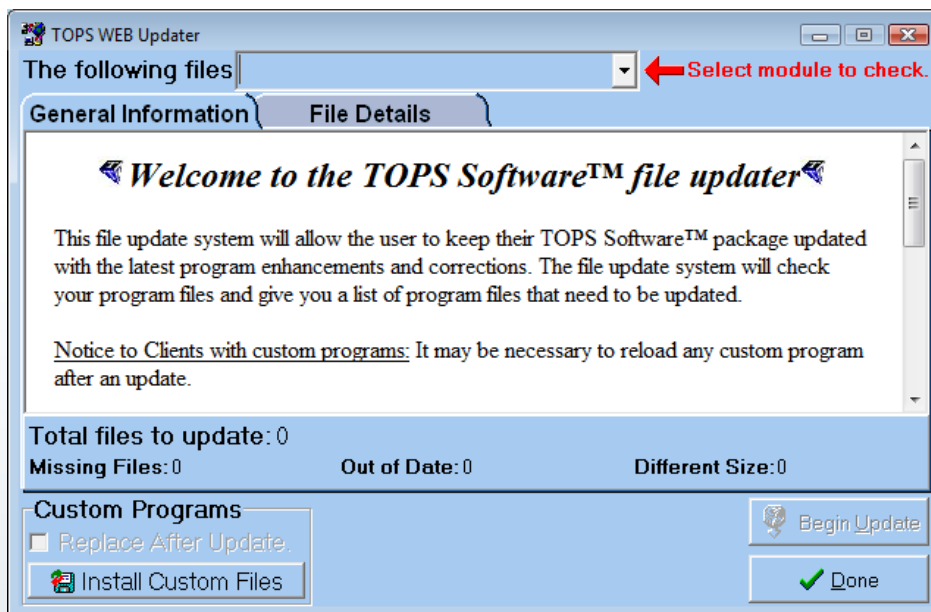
TOPS WEB Updater

The following files

Select module to check.

General Information

File Details

Welcome to the TOPS Software™ file updater

This file update system will allow the user to keep their TOPS Software™ package updated with the latest program enhancements and corrections. The file update system will check your program files and give you a list of program files that need to be updated.

Notice to Clients with custom programs: It may be necessary to reload any custom program after an update.

Total files to update: 0

Missing Files: 0

Out of Date: 0

Different Size: 0

Custom Programs

Replace After Update.

Install Custom Files

Begin Update

Done